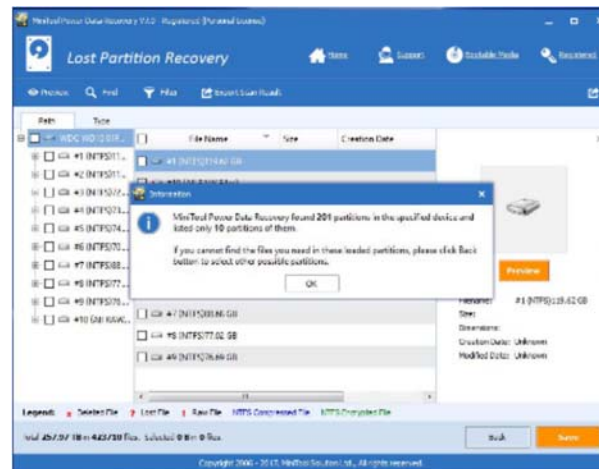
MiniTool Power Data Recovery V7.0 - Registered (Personal License)

Lost Partition Recovery

Home

Support

Bootable Media

Registered

Preview

Find

Filter

Export Scan Result

Path

Type

WDC WD10EZ...

#1 (NTFS)11...

#2 (NTFS)11...

#3 (NTFS)22...

#4 (NTFS)73...

#5 (NTFS)74...

#6 (NTFS)70...

#7 (NTFS)88...

#8 (NTFS)77...

#9 (NTFS)78...

#10 (Lost Partition)...

File Name

Size

Creation Date

#1 (NTFS)116.62 GB

#7 (NTFS)88.86 GB

#8 (NTFS)77.02 GB

#9 (NTFS)78.69 GB

Information

MiniTool Power Data Recovery found 201 partitions in the specified device and listed only 10 partitions of them.

If you cannot find the files you need in these loaded partitions, please click Back button to select other possible partitions.

OK

Preview

Filename:

#1 (NTFS)116.62 GB

Size:

Dimensions:

Creation Date: Unknown

Modified Date: Unknown

Legend:

Deleted File

Lost File

Raw File

NTFS Compressed File

NTFS Encrypted File

Total 257.57 TB in 423710 files. Selected 0 B in 0 files.

Back

Save

Copyright 2006 - 2015, MiniTool Solution Ltd., All rights reserved.